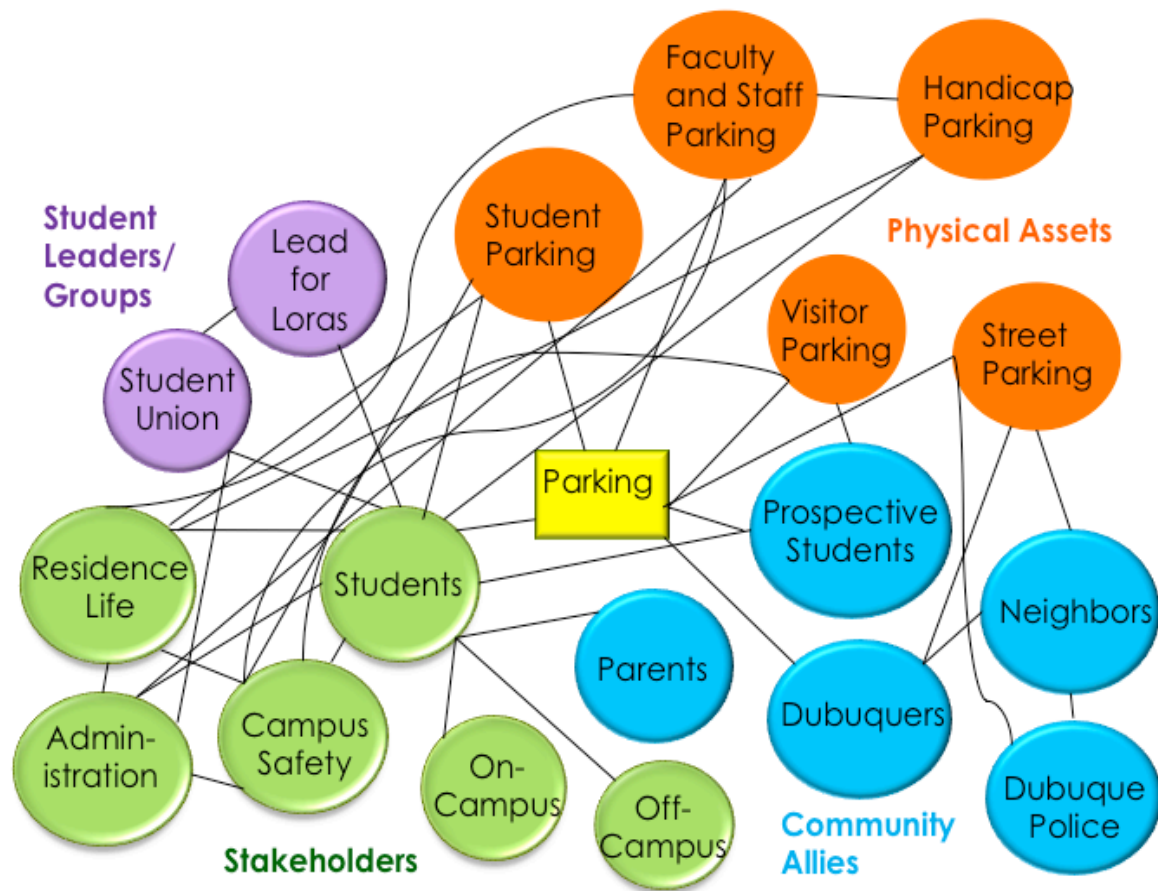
Faculty and Staff Parking

Handicap Parking

Student Leaders/ Groups

Lead for Loras

Student Parking

Physical Assets

Visitor Parking

Street Parking

Student Union

Parking

Prospective Students

Residence Life

Students

Neighbors

Parents

Dubuquers

Admin-istration

Campus Safety

On-Campus

Off-Campus

Community Allies

Dubuque Police

Stakeholders